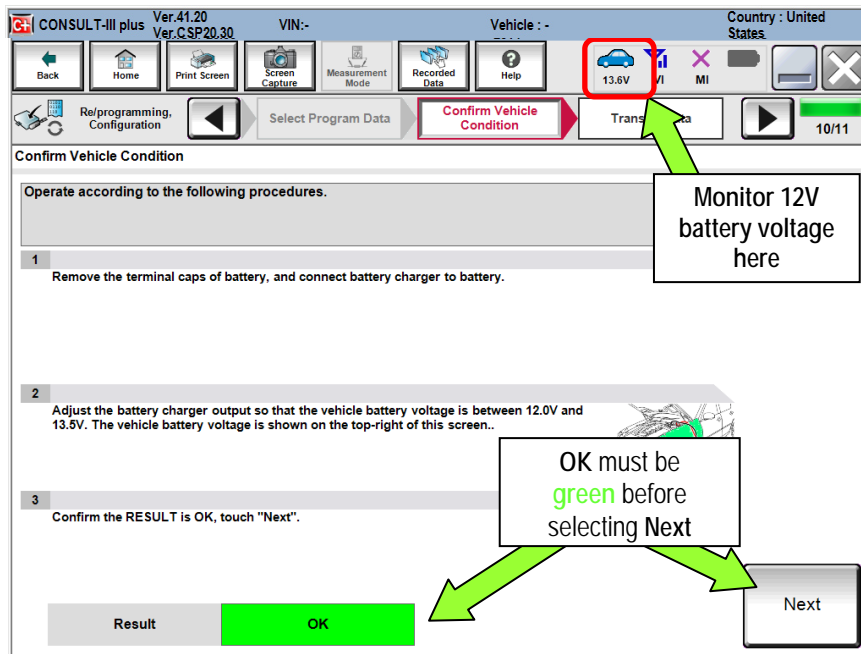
CONSULT-III plus Ver.41.20 Ver.CSP20.30 VIN:- Vehicle : - Country : United States

Back Home Print Screen Screen Capture Measurement Mode Recorded Data Help 13.6V VI MI

Re/programming, Configuration Select Program Data Confirm Vehicle Condition Trans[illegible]ta 10/11

Confirm Vehicle Condition

Operate according to the following procedures.

Monitor 12V battery voltage here

1
Remove the terminal caps of battery, and connect battery charger to battery.

2
Adjust the battery charger output so that the vehicle battery voltage is between 12.0V and 13.5V. The vehicle battery voltage is shown on the top-right of this screen..

OK must be green before selecting Next

3
Confirm the RESULT is OK, touch "Next".

Result OK

Next